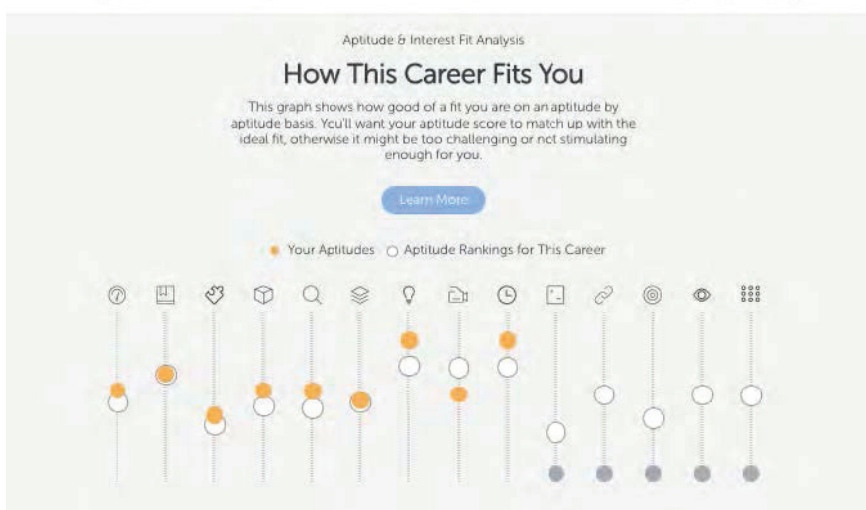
Aptitude & Interest Fit Analysis

How This Career Fits You

This graph shows how good of a fit you are on an aptitude by aptitude basis. You'll want your aptitude score to match up with the ideal fit, otherwise it might be too challenging or not stimulating enough for you.

Learn More

Your Aptitudes Aptitude Rankings for This Career